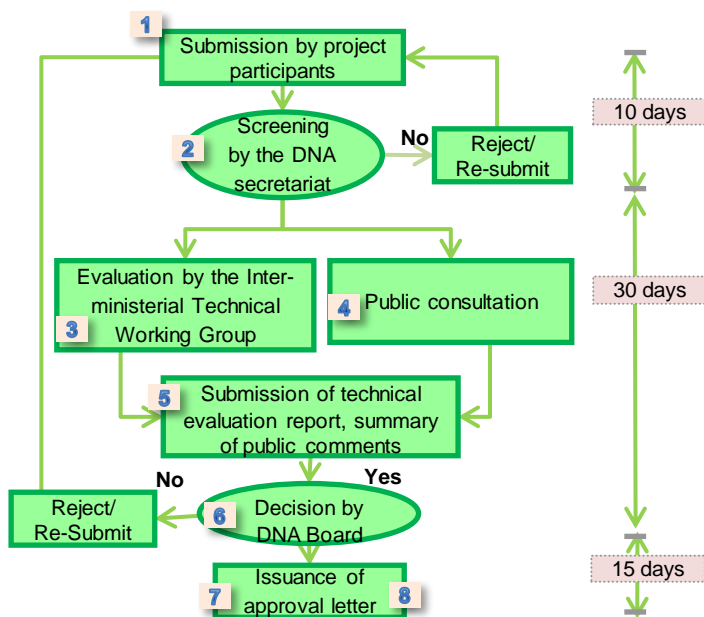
1
Submission by project participants

2
Screening by the DNA secretariat

No

Reject/ Re-submit

10 days

Evaluation by the Inter-ministerial Technical Working Group
3

4
Public consultation

30 days

5
Submission of technical evaluation report, summary of public comments

No

Yes

Reject/ Re-Submit

6
Decision by DNA Board

15 days

7
Issuance of approval letter
8